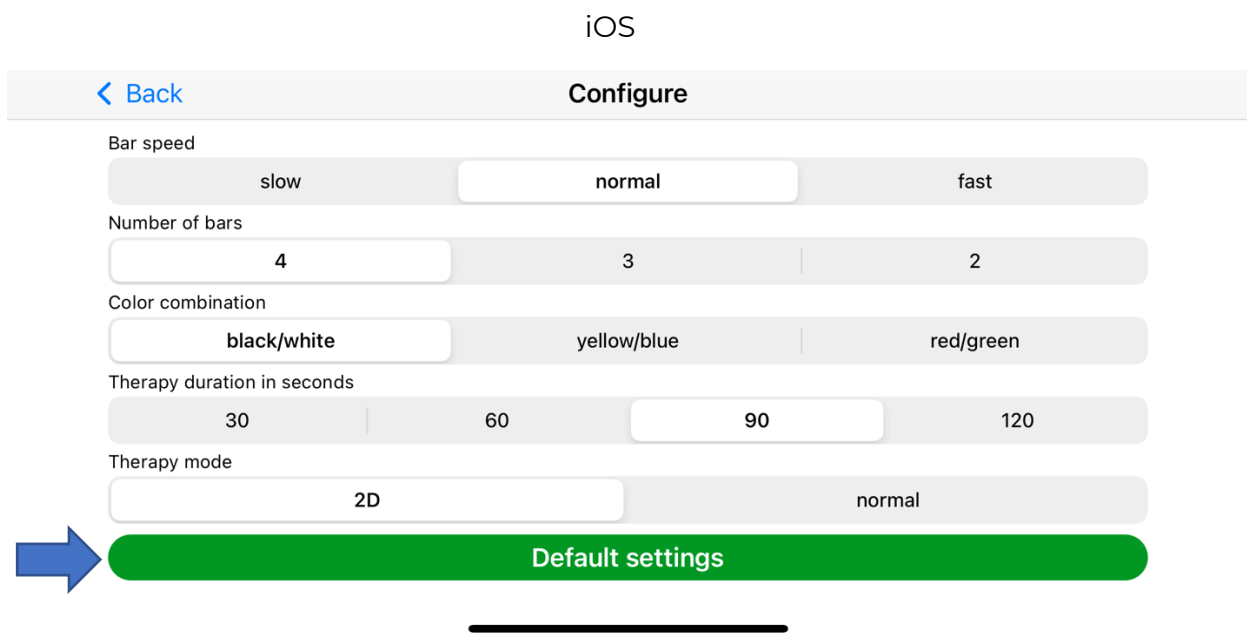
iOS

Back

Configure

Bar speed

slow normal fast

Number of bars

4 3 2

Color combination

black/white yellow/blue red/green

Therapy duration in seconds

30 60 90 120

Therapy mode

2D normal

Default settings